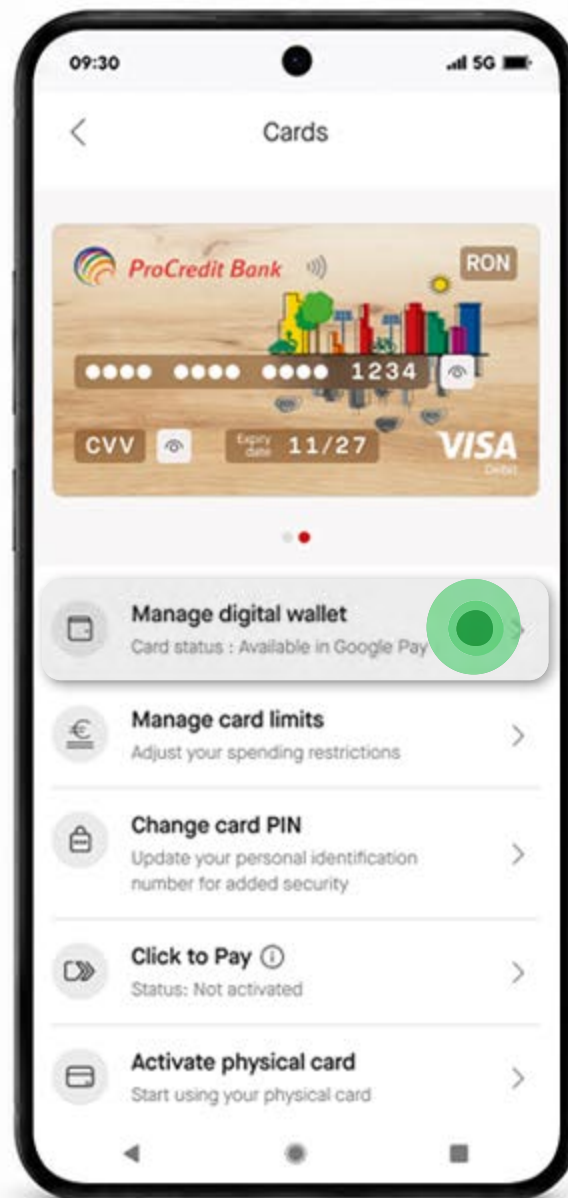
09:30

5G

Cards

ProCredit Bank

RON

•••• •••• •••• 1234

CVV

Expiry date 11/27

VISA
Debit

Manage digital wallet
Card status : Available in Google Pay

Manage card limits
Adjust your spending restrictions

Change card PIN
Update your personal identification number for added security

Click to Pay
Status: Not activated

Activate physical card
Start using your physical card